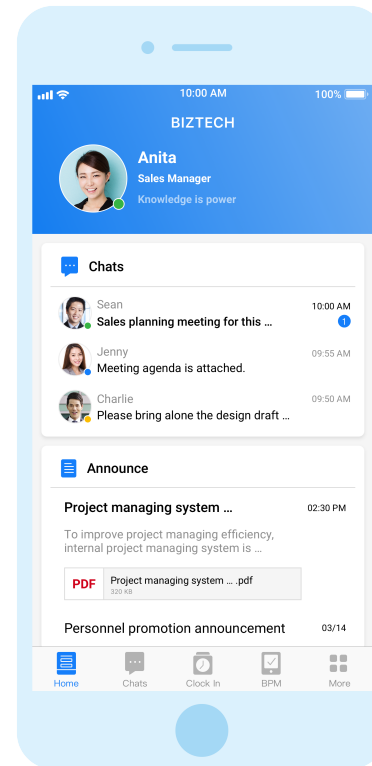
10:00 AM
100%
BIZTECH
Anita
Sales Manager
Knowledge is power

Chats
Sean
10:00 AM
Sales planning meeting for this ...
1
Jenny
09:55 AM
Meeting agenda is attached.
Charlie
09:50 AM
Please bring alone the design draft ...

Announce
Project managing system ...
02:30 PM
To improve project managing efficiency, internal project managing system is ...
PDF
Project managing system ... .pdf
320 KB
Personnel promotion announcement
03/14

Home
Chats
Clock In
BPM
More